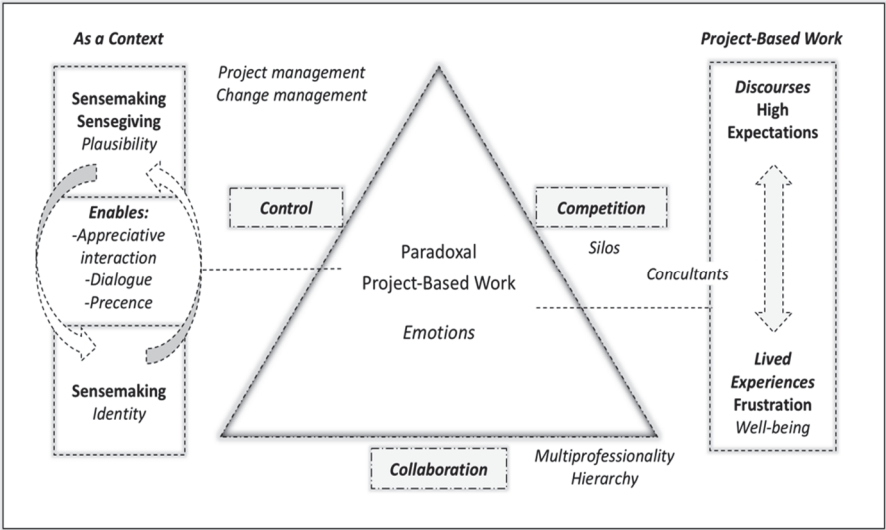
As a Context

Sensemaking
Sensegiving
Plausibility

Enables:
-Appreciative interaction
-Dialogue
-Precence

Sensemaking
Identity

Project management
Change management

Control

Paradoxal
Project-Based Work

Emotions

Competition

Silos

Collaboration

Multiprofessionality
Hierarchy

Project-Based Work

Discourses
High
Expectations

Concultants

Lived
Experiences
Frustration
Well-being